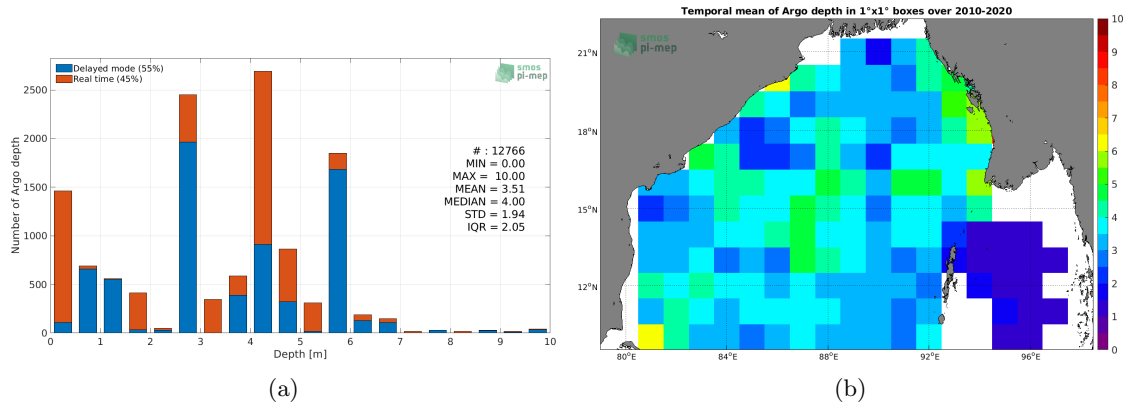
Delayed mode (55%)
Real time (45%)

smos
pi-mep

# : 12766
MIN = 0.00
MAX = 10.00
MEAN = 3.51
MEDIAN = 4.00
STD = 1.94
IQR = 2.05

Number of Argo depth
0
500
1000
1500
2000
2500

0 1 2 3 4 5 6 7 8 9 10
Depth [m]

(a)

Temporal mean of Argo depth in 1°x1° boxes over 2010-2020

smos
pi-mep

21°N
18°N
15°N
12°N

80°E 84°E 88°E 92°E 96°E

10 9 8 7 6 5 4 3 2 1 0

(b)